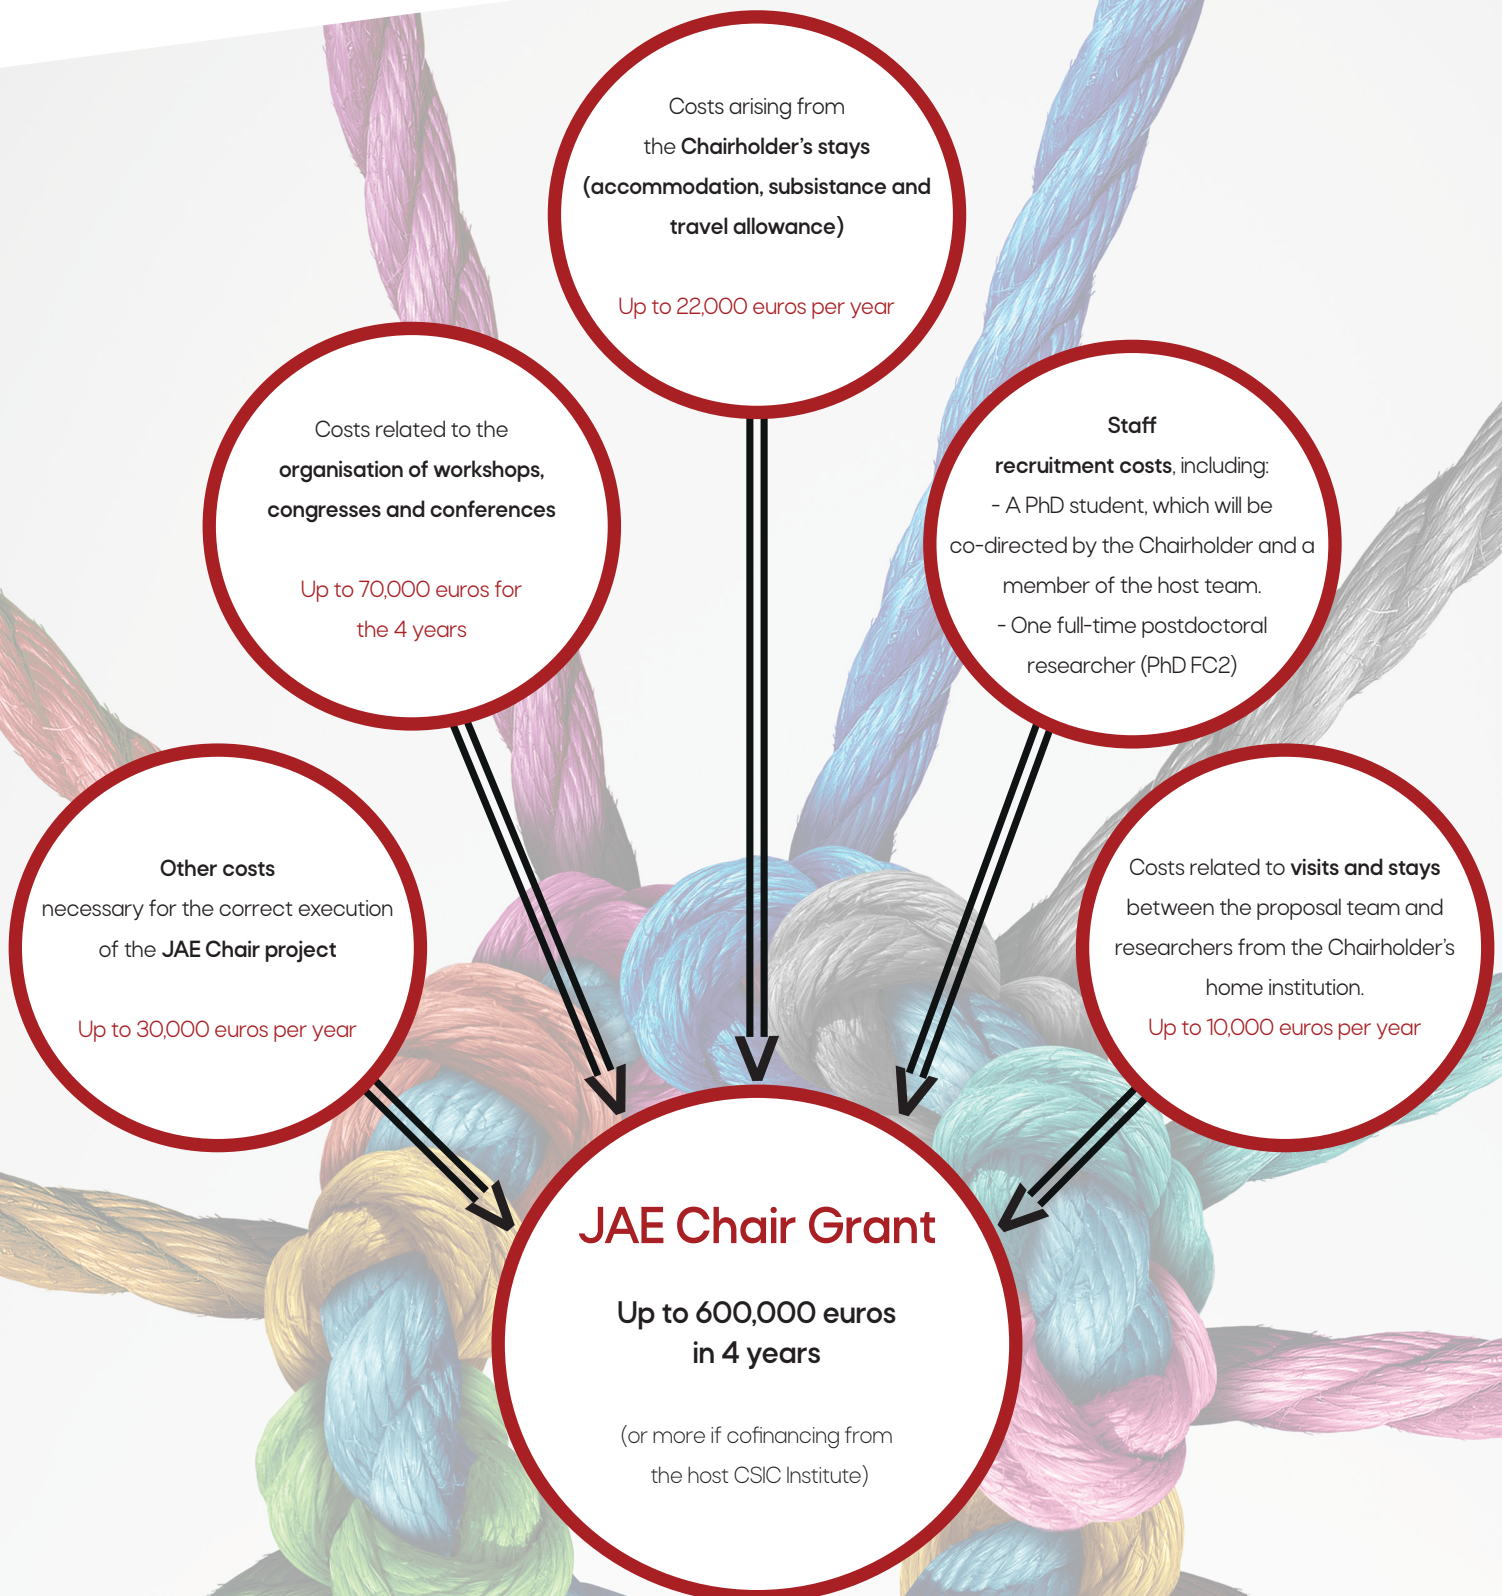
Costs arising from the Chairholder's stays (accommodation, subsistance and travel allowance)

Up to 22,000 euros per year

Costs related to the organisation of workshops, congresses and conferences

Up to 70,000 euros for the 4 years

Staff recruitment costs, including:
- A PhD student, which will be co-directed by the Chairholder and a member of the host team.
- One full-time postdoctoral researcher (PhD FC2)

Other costs necessary for the correct execution of the JAE Chair project

Up to 30,000 euros per year

Costs related to visits and stays between the proposal team and researchers from the Chairholder's home institution.
Up to 10,000 euros per year

JAE Chair Grant

Up to 600,000 euros in 4 years

(or more if cofinancing from the host CSIC Institute)